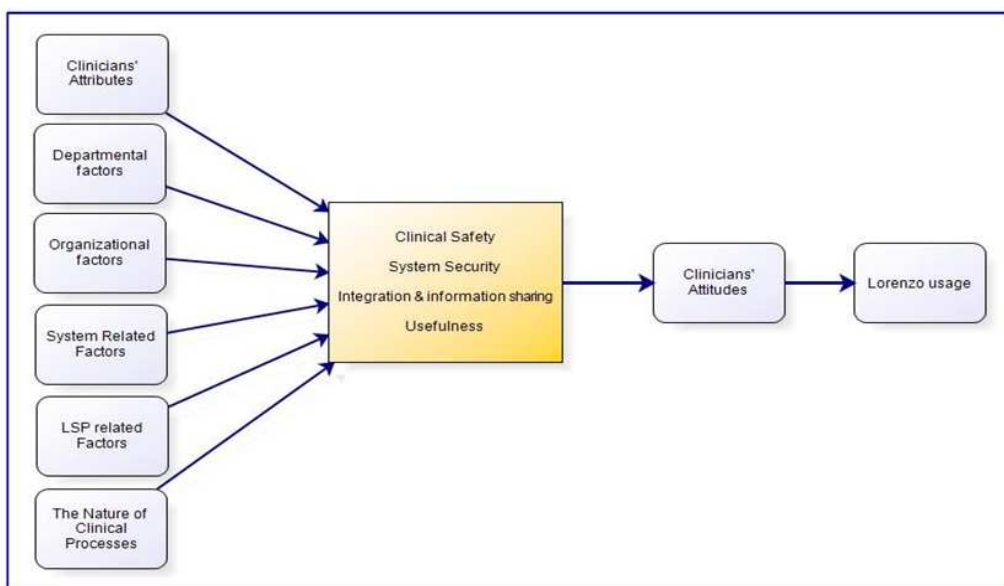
Clinicians' Attributes

Departmental factors

Organizational factors

System Related Factors

LSP related Factors

The Nature of Clinical Processes

Clinical Safety
System Security
Integration & information sharing
Usefulness

Clinicians' Attitudes

Lorenzo usage